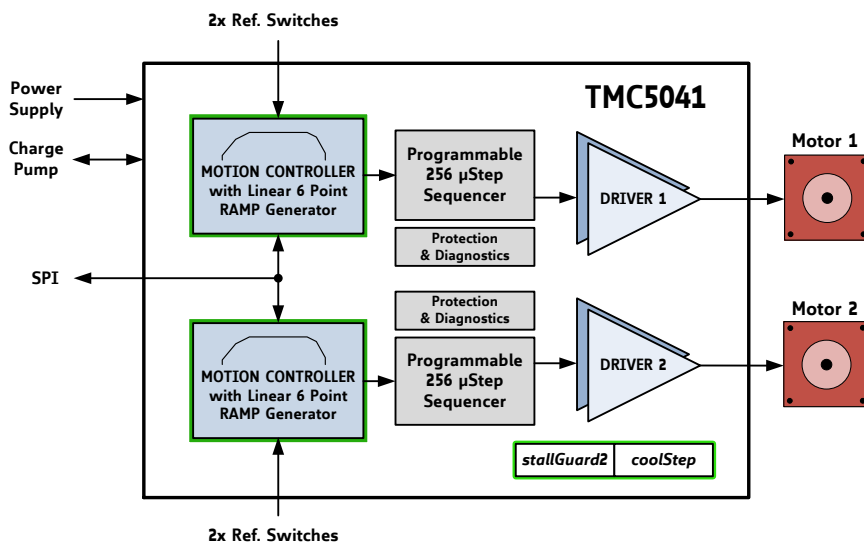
2x Ref. Switches

Power Supply

Charge Pump

SPI

TMC5041

MOTION CONTROLLER with Linear 6 Point RAMP Generator

Programmable 256 µStep Sequencer

Protection & Diagnostics

DRIVER 1

Motor 1

Protection & Diagnostics

MOTION CONTROLLER with Linear 6 Point RAMP Generator

Programmable 256 µStep Sequencer

DRIVER 2

Motor 2

stallGuard2

coolStep

2x Ref. Switches